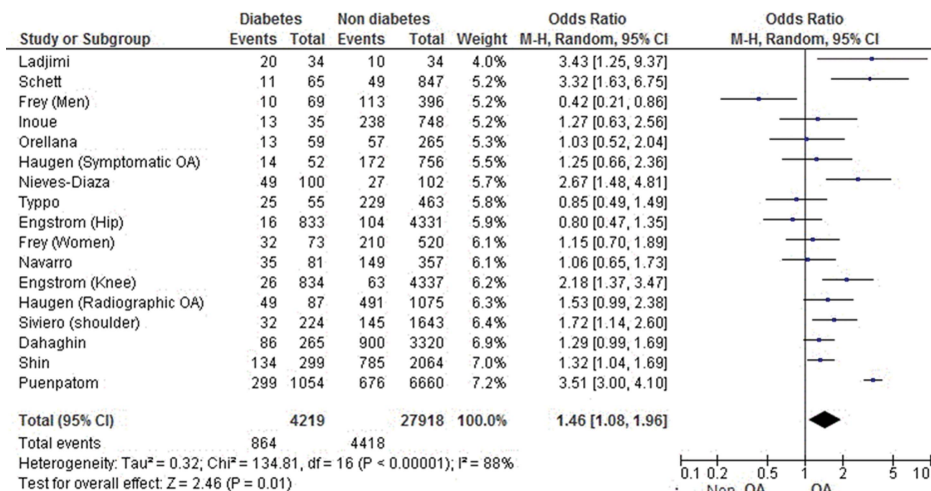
| Study or Subgroup | Diabetes Events | Diabetes Total | Non diabetes Events | Non diabetes Total | Weight | Odds Ratio M-H, Random, 95% CI |
|---|---|---|---|---|---|---|
| Ladjimi | 20 | 34 | 10 | 34 | 4.0% | 3.43 [1.25, 9.37] |
| Schett | 11 | 65 | 49 | 847 | 5.2% | 3.32 [1.63, 6.75] |
| Frey (Men) | 10 | 69 | 113 | 396 | 5.2% | 0.42 [0.21, 0.86] |
| Inoue | 13 | 35 | 238 | 748 | 5.2% | 1.27 [0.63, 2.56] |
| Orellana | 13 | 59 | 57 | 265 | 5.3% | 1.03 [0.52, 2.04] |
| Haugen (Symptomatic OA) | 14 | 52 | 172 | 756 | 5.5% | 1.25 [0.66, 2.36] |
| Nieves-Diaza | 49 | 100 | 27 | 102 | 5.7% | 2.67 [1.48, 4.81] |
| Typpo | 25 | 55 | 229 | 463 | 5.8% | 0.85 [0.49, 1.49] |
| Engstrom (Hip) | 16 | 833 | 104 | 4331 | 5.9% | 0.80 [0.47, 1.35] |
| Frey (Women) | 32 | 73 | 210 | 520 | 6.1% | 1.15 [0.70, 1.89] |
| Navarro | 35 | 81 | 149 | 357 | 6.1% | 1.06 [0.65, 1.73] |
| Engstrom (Knee) | 26 | 834 | 63 | 4337 | 6.2% | 2.18 [1.37, 3.47] |
| Haugen (Radiographic OA) | 49 | 87 | 491 | 1075 | 6.3% | 1.53 [0.99, 2.38] |
| Siviero (shoulder) | 32 | 224 | 145 | 1643 | 6.4% | 1.72 [1.14, 2.60] |
| Dahaghin | 86 | 265 | 900 | 3320 | 6.9% | 1.29 [0.99, 1.69] |
| Shin | 134 | 299 | 785 | 2064 | 7.0% | 1.32 [1.04, 1.69] |
| Puenpatom | 299 | 1054 | 676 | 6660 | 7.2% | 3.51 [3.00, 4.10] |
| Total (95% CI) | | 4219 | | 27918 | 100.0% | 1.46 [1.08, 1.96] |
| Total events | 864 | | 4418 | | | |

Heterogeneity: Tau² = 0.32; Chi² = 134.81, df = 16 (P < 0.00001); I² = 88%
Test for overall effect: Z = 2.46 (P = 0.01)

Odds Ratio
M-H, Random, 95% CI
0.1 0.2 0.5 1 2 5 10
Non-OA OA